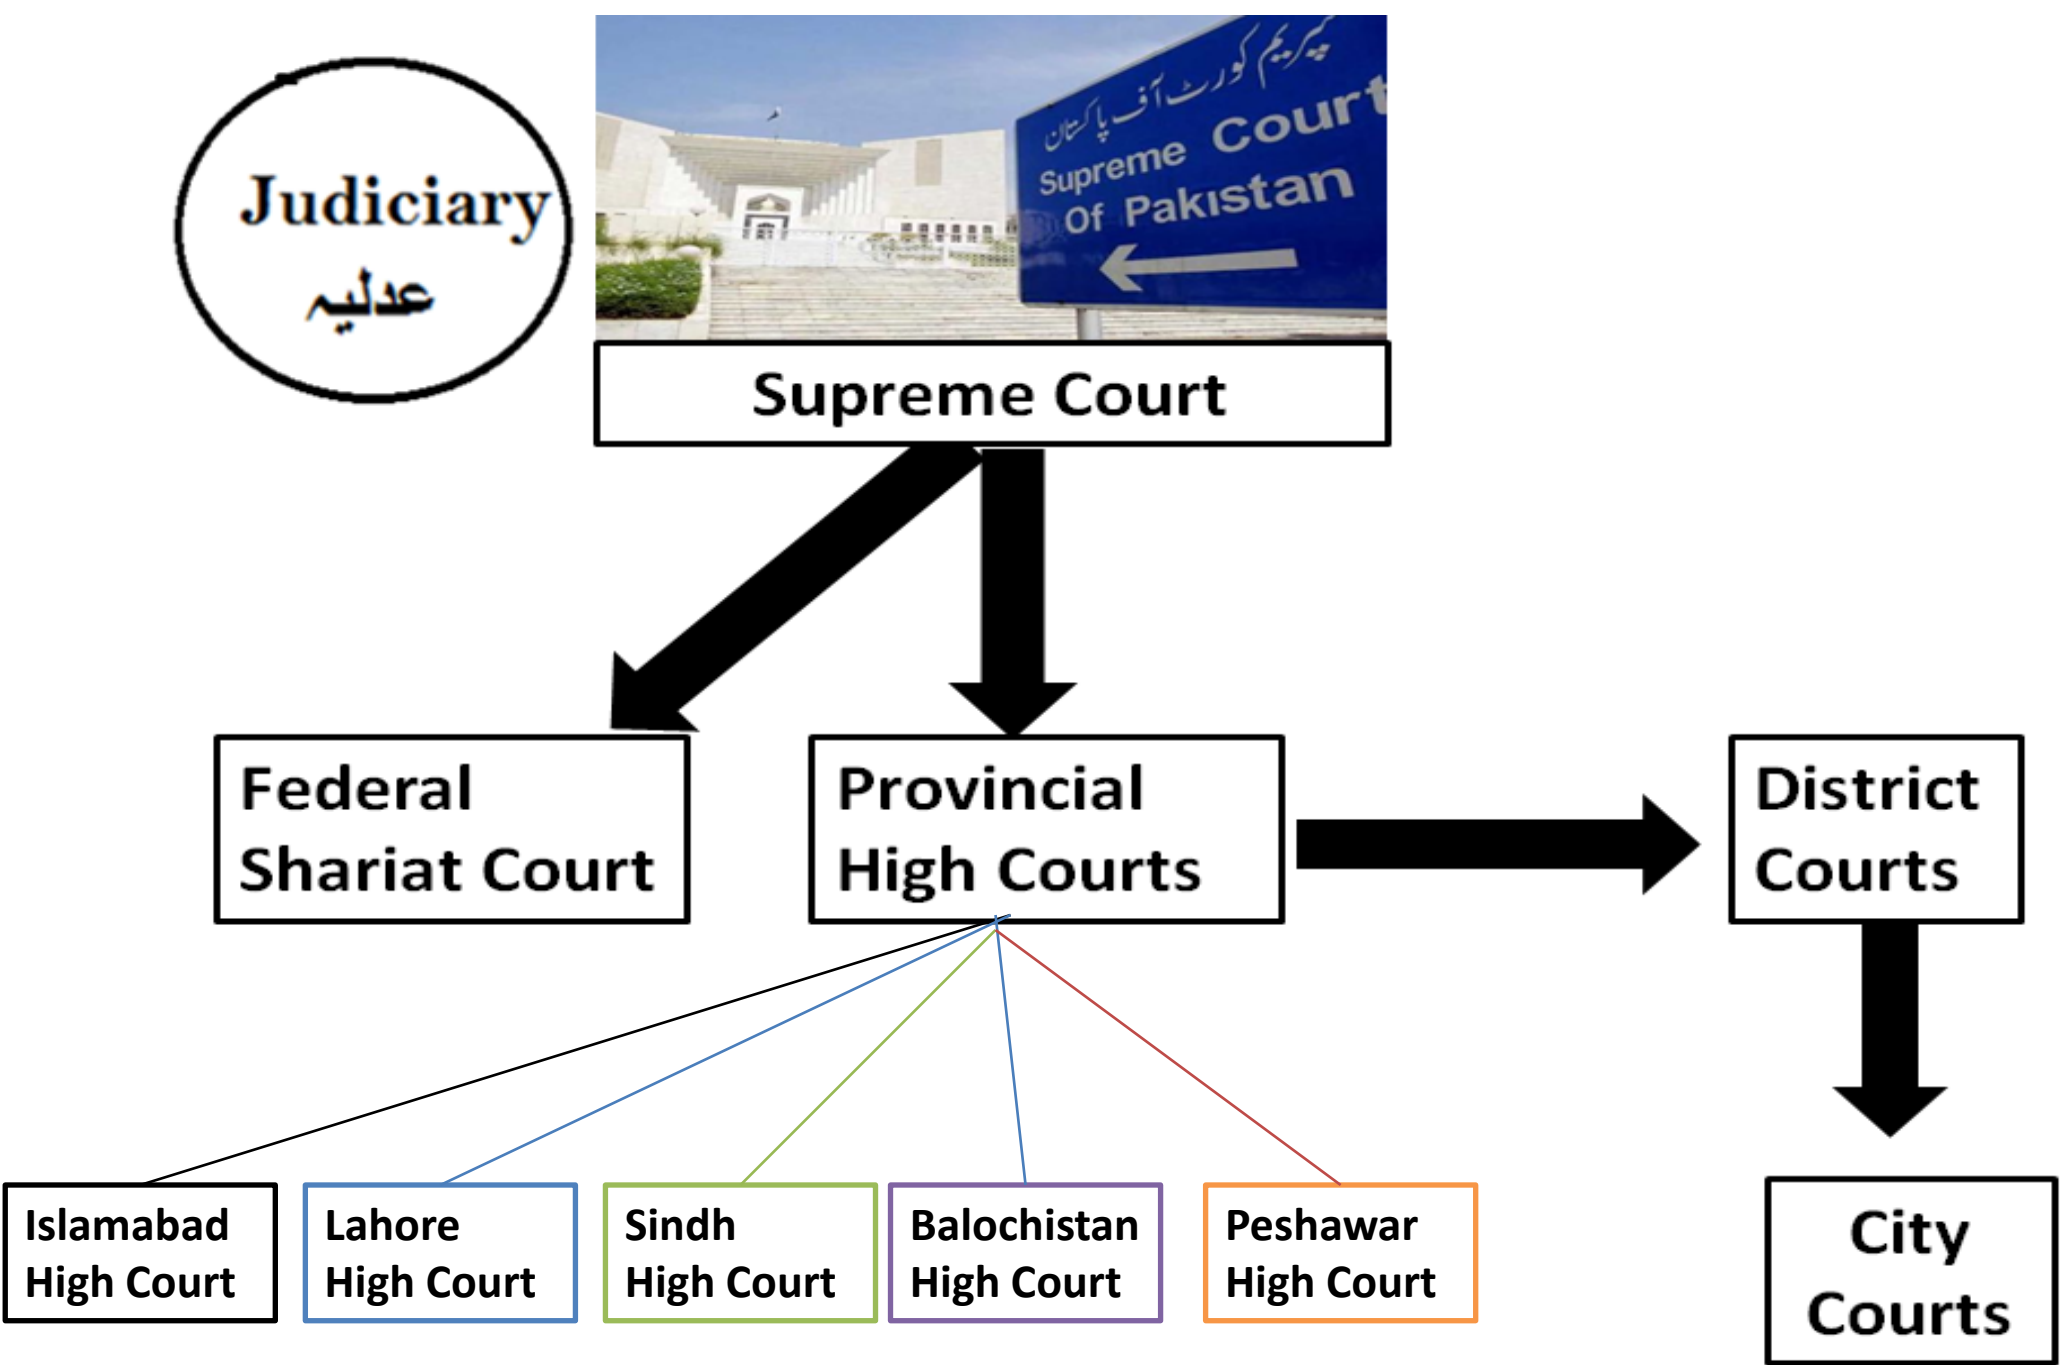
Judiciary
عدلیہ

سپریم کورٹ آف پاکستان
Supreme Court Of Pakistan

Supreme Court

Federal Shariat Court

Provincial High Courts

District Courts

Islamabad High Court

Lahore High Court

Sindh High Court

Balochistan High Court

Peshawar High Court

City Courts